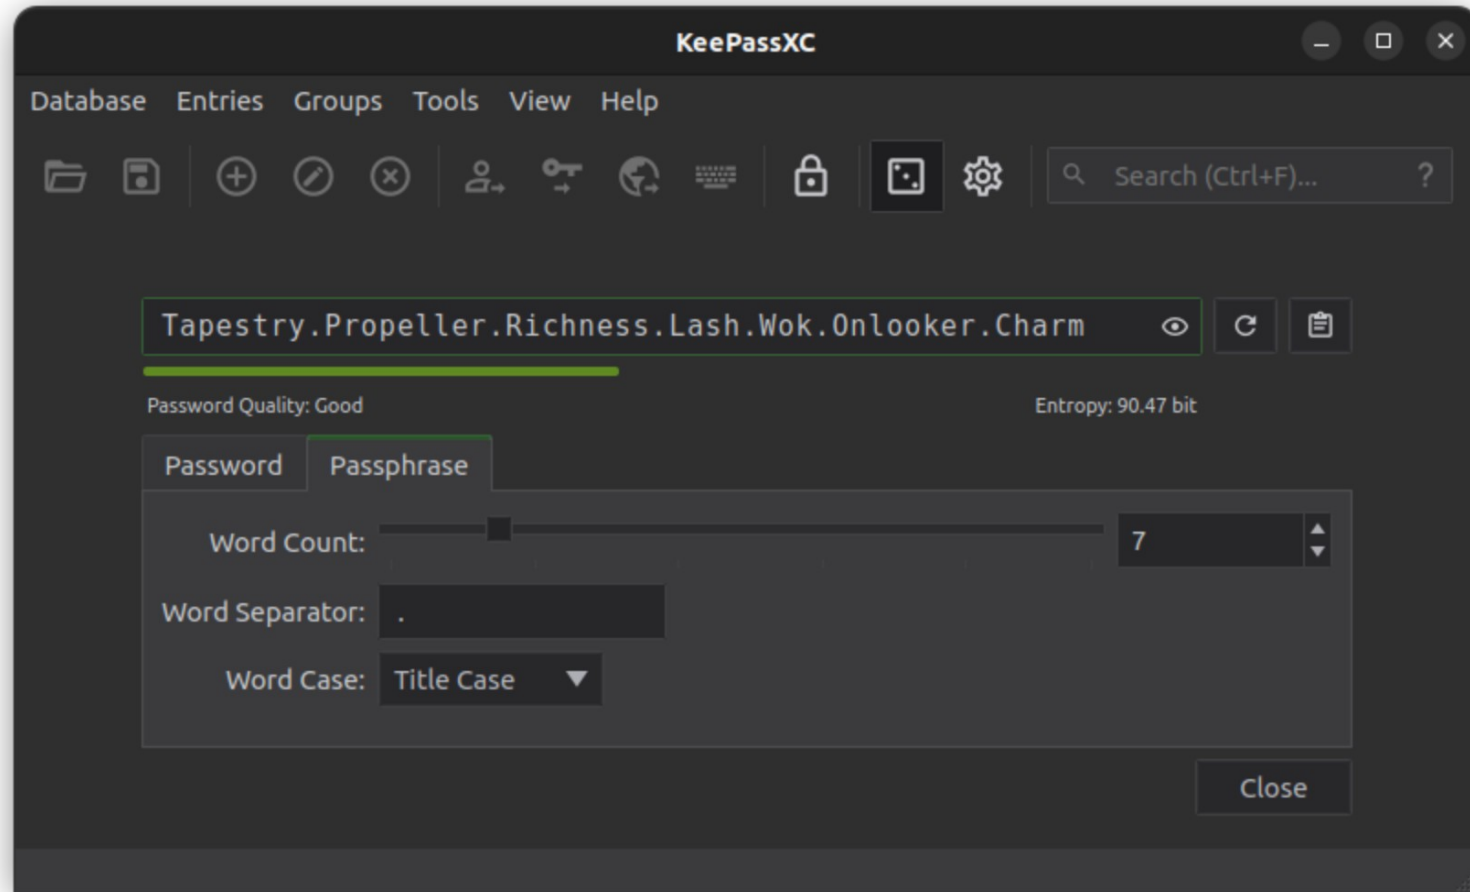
KeePassXC

Database Entries Groups Tools View Help

Search (Ctrl+F)... ?

Tapestry.Propeller.Richness.Lash.Wok.Onlooker.Charm

Password Quality: Good

Entropy: 90.47 bit

Password Passphrase

Word Count: 7

Word Separator: .

Word Case: Title Case

Close